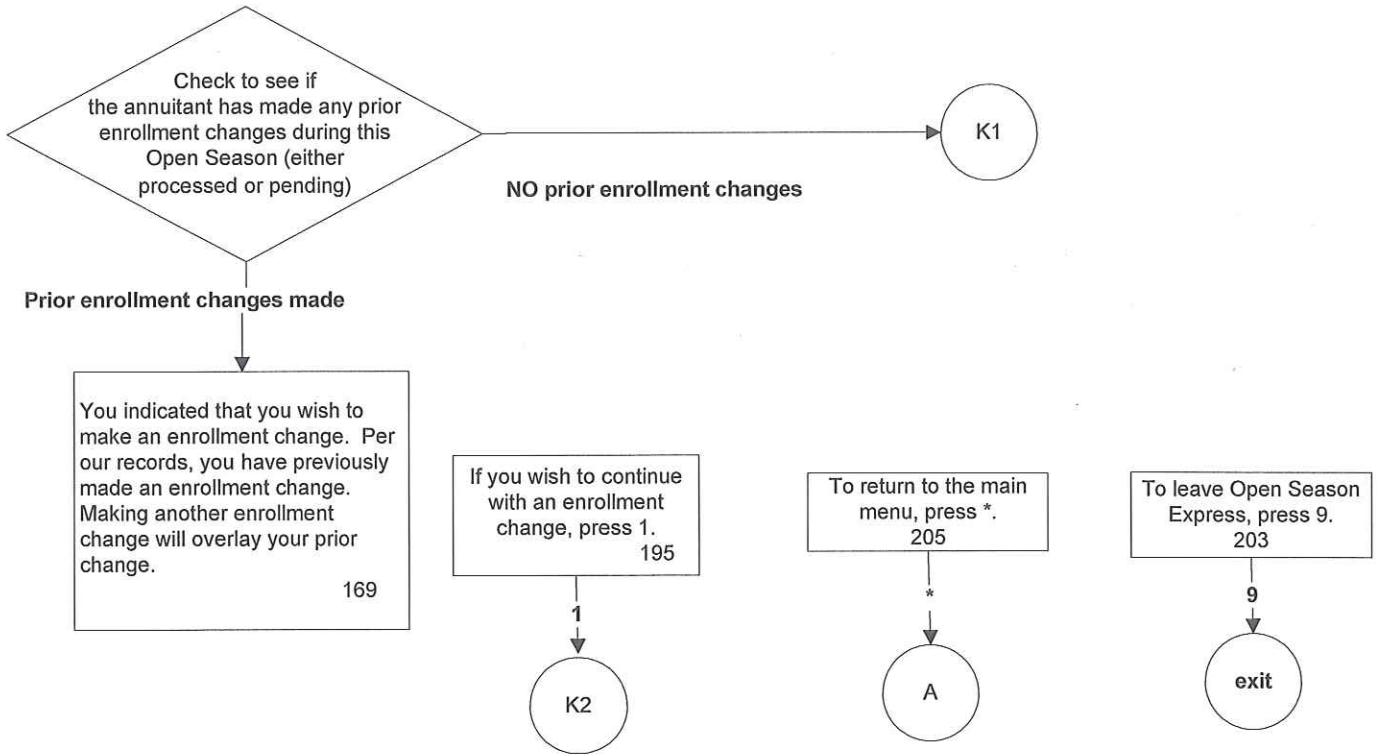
Check to see if the annuitant has made any prior enrollment changes during this Open Season (either processed or pending)

NO prior enrollment changes

K1

Prior enrollment changes made

You indicated that you wish to make an enrollment change. Per our records, you have previously made an enrollment change. Making another enrollment change will overlay your prior change.
169

If you wish to continue with an enrollment change, press 1.
195

1

K2

To return to the main menu, press *.
205

*

A

To leave Open Season Express, press 9.
203

9

exit